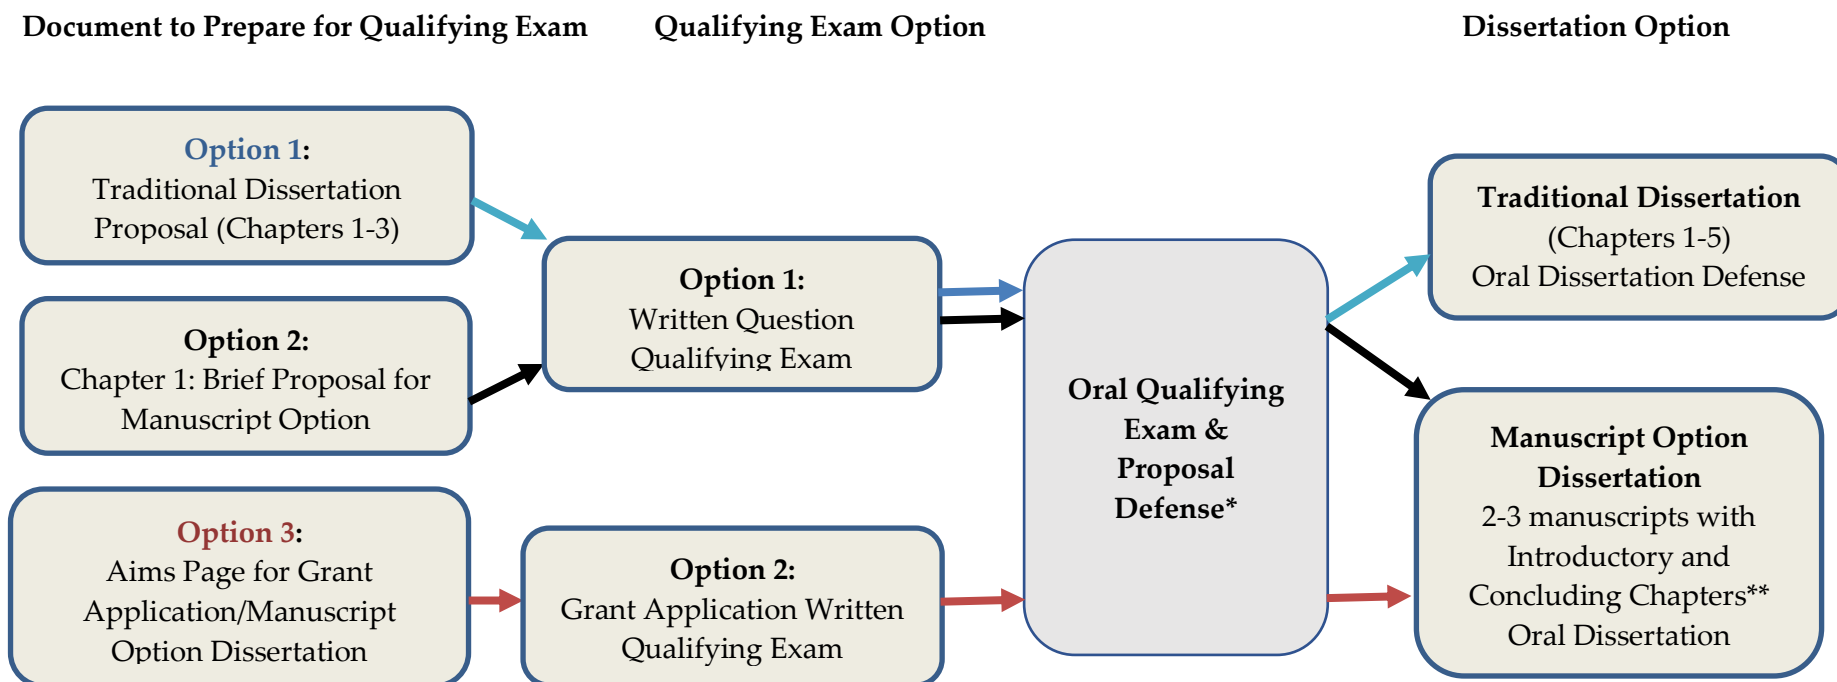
Document to Prepare for Qualifying Exam

Qualifying Exam Option

Dissertation Option

Option 1: Traditional Dissertation Proposal (Chapters 1-3)

Option 2: Chapter 1: Brief Proposal for Manuscript Option

Option 3: Aims Page for Grant Application/Manuscript Option Dissertation

Option 1: Written Question Qualifying Exam

Option 2: Grant Application Written Qualifying Exam

Oral Qualifying Exam & Proposal Defense*

Traditional Dissertation (Chapters 1-5) Oral Dissertation Defense

Manuscript Option Dissertation 2-3 manuscripts with Introductory and Concluding Chapters** Oral Dissertation